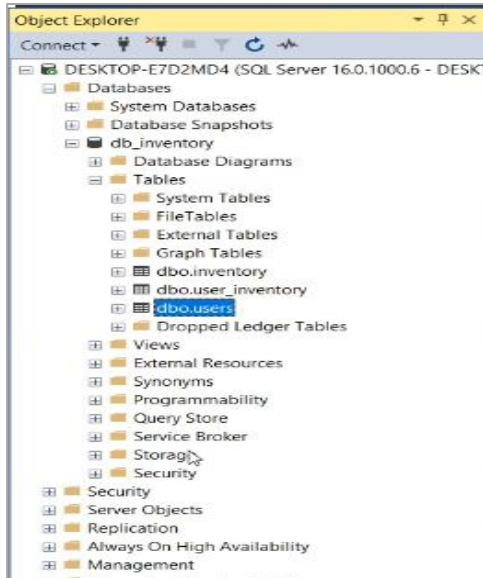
Object Explorer

Connect ▾

DESKTOP-E7D2MD4 (SQL Server 16.0.1000.6 - DESKT
Databases
System Databases
Database Snapshots
db_inventory
Database Diagrams
Tables
System Tables
FileTables
External Tables
Graph Tables
dbo.inventory
dbo.user_inventory
dbo.users
Dropped Ledger Tables
Views
External Resources
Synonyms
Programmability
Query Store
Service Broker
Storage
Security
Security
Server Objects
Replication
Always On High Availability
Management